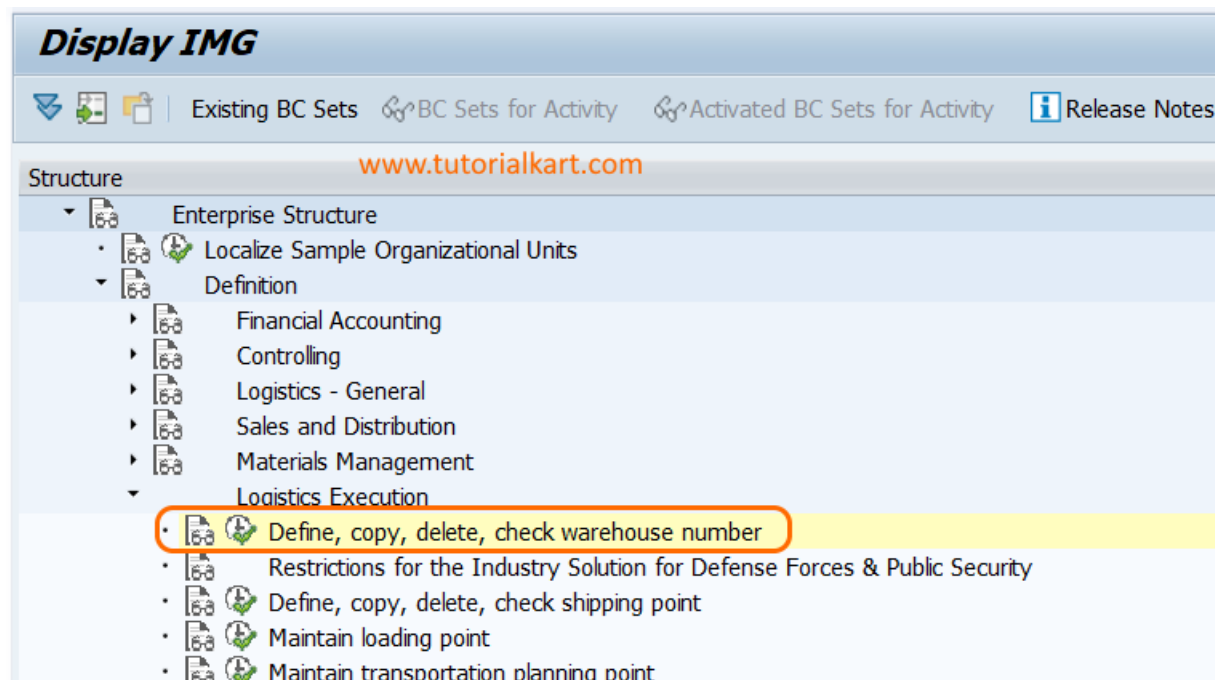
Display IMG

Existing BC Sets BC Sets for Activity Activated BC Sets for Activity Release Notes

www.tutorialkart.com

Structure

Enterprise Structure
Localize Sample Organizational Units
Definition
Financial Accounting
Controlling
Logistics - General
Sales and Distribution
Materials Management
Logistics Execution
Define, copy, delete, check warehouse number
Restrictions for the Industry Solution for Defense Forces & Public Security
Define, copy, delete, check shipping point
Maintain loading point
Maintain transportation planning point